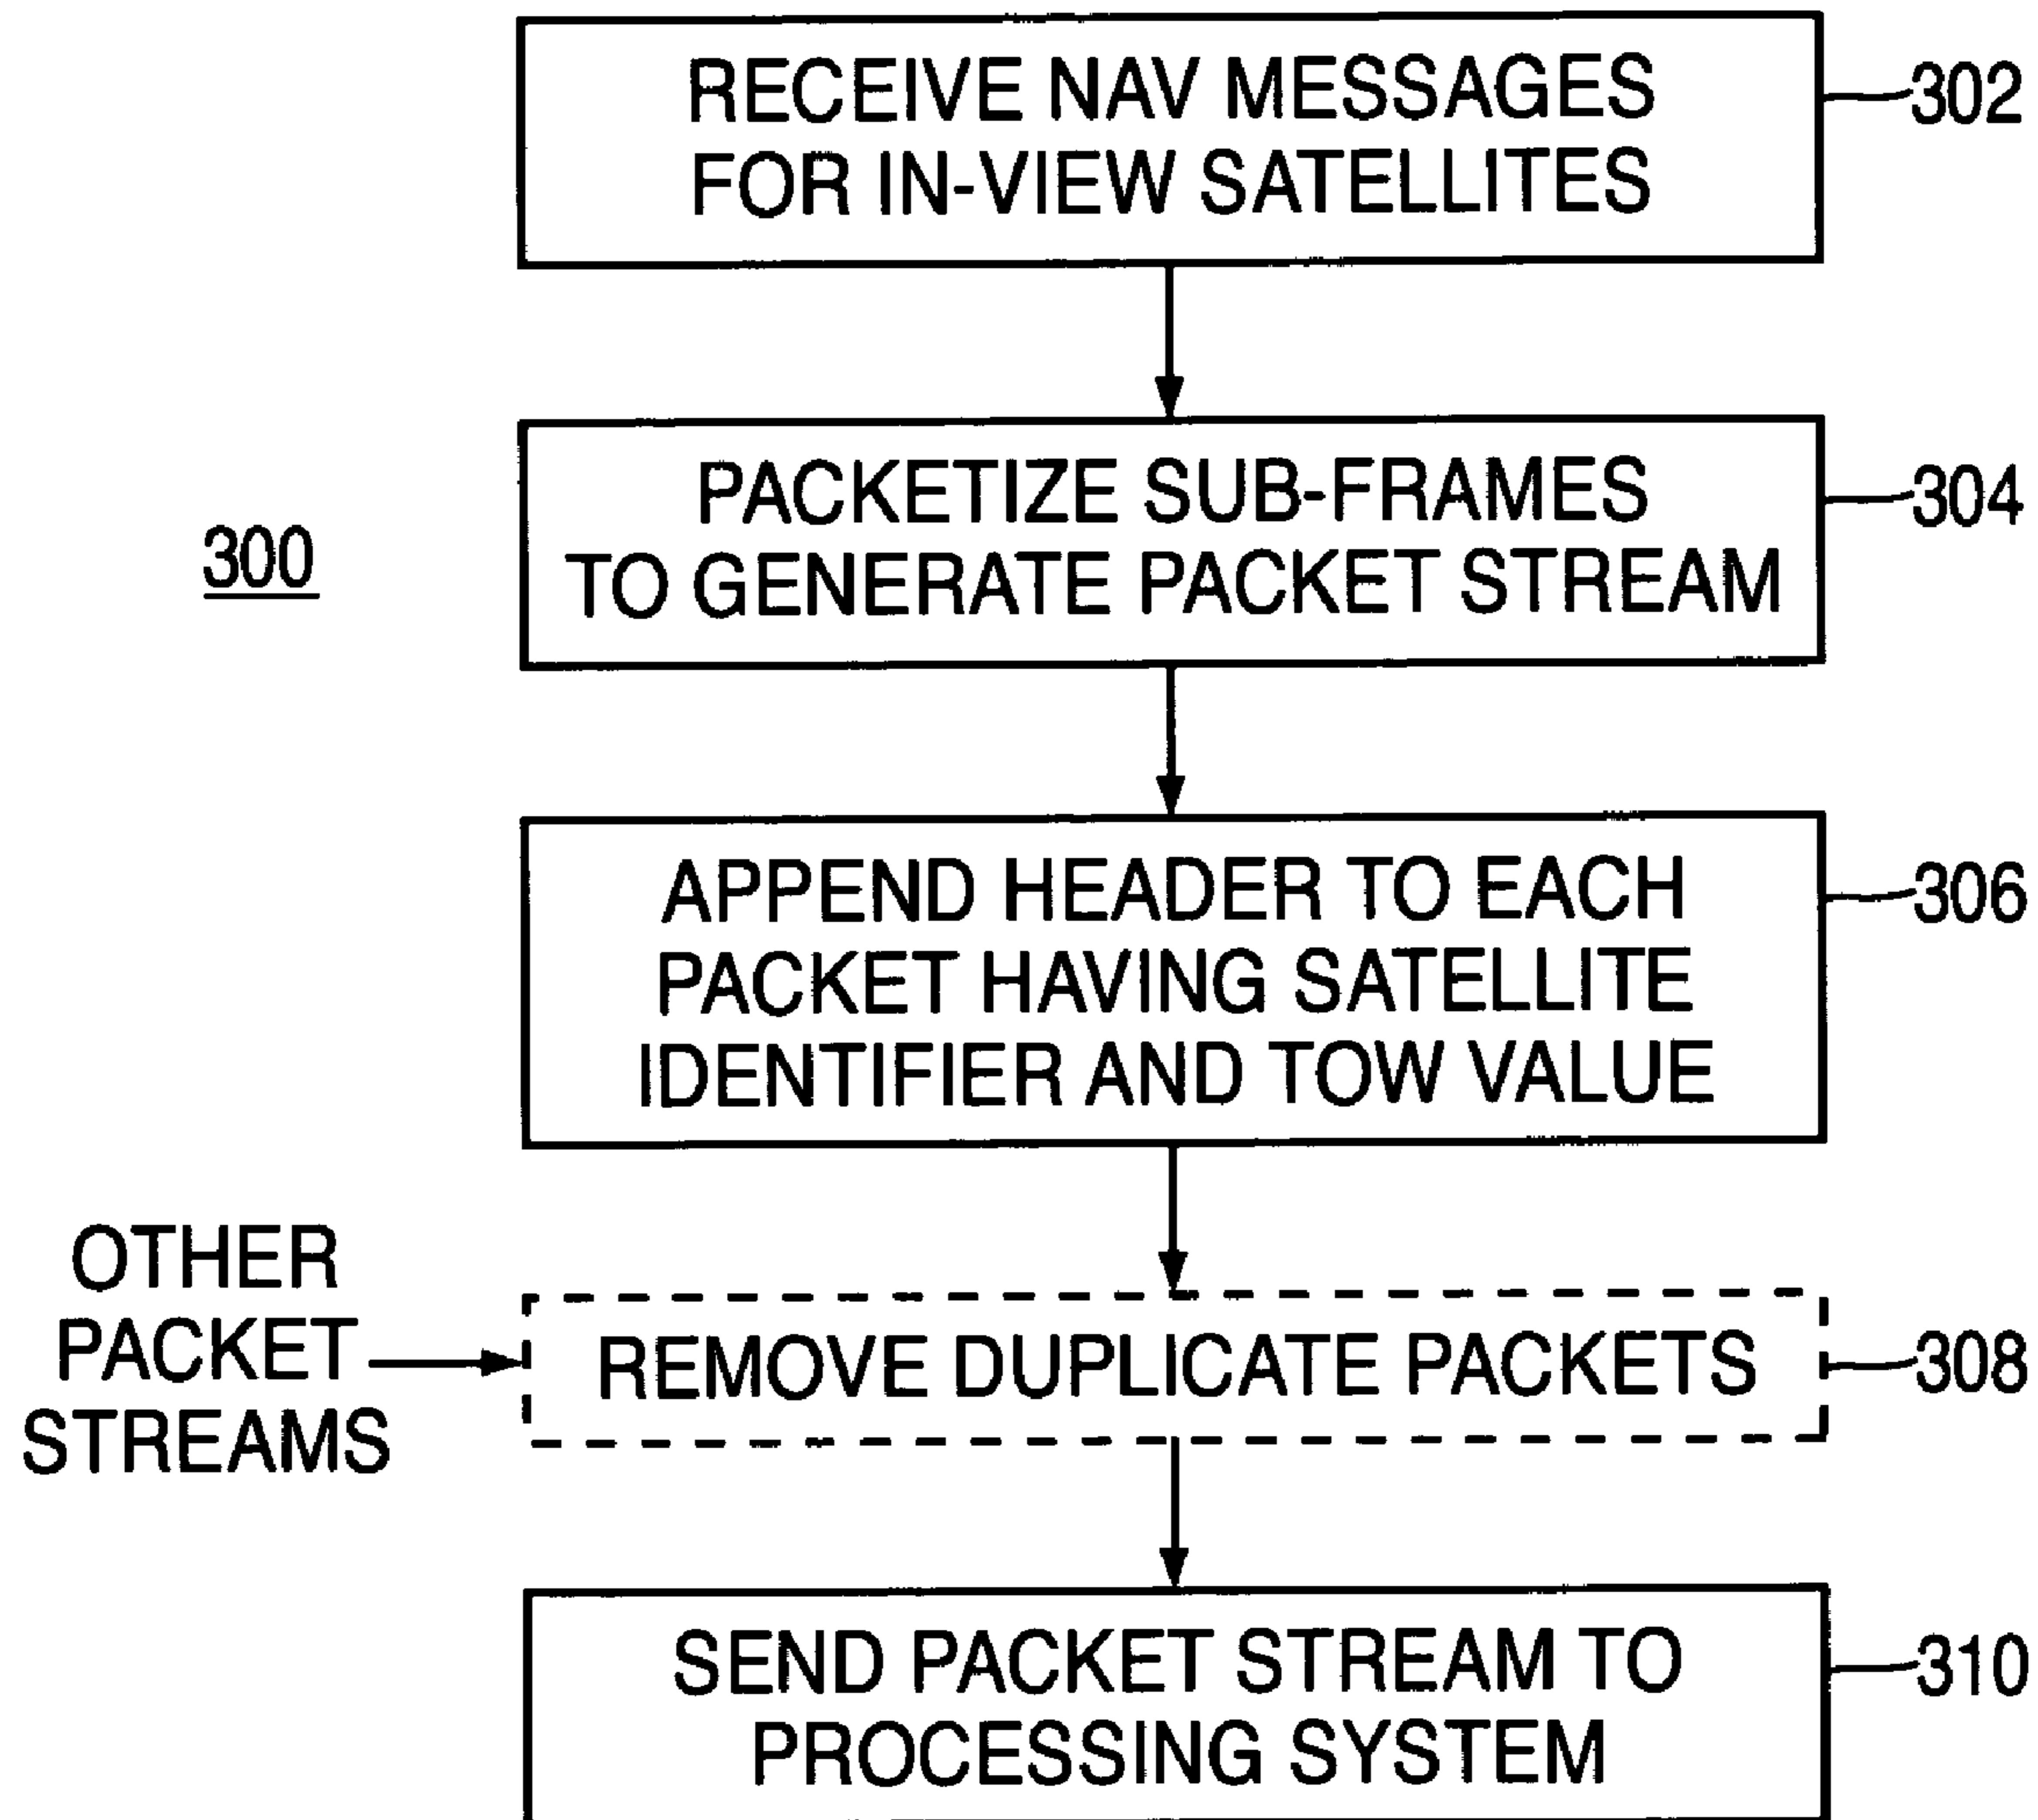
RECEIVE NAV MESSAGES FOR IN-VIEW SATELLITES
302

300

PACKETIZE SUB-FRAMES TO GENERATE PACKET STREAM
304

APPEND HEADER TO EACH PACKET HAVING SATELLITE IDENTIFIER AND TOW VALUE
306

OTHER PACKET STREAMS

REMOVE DUPLICATE PACKETS
308

SEND PACKET STREAM TO PROCESSING SYSTEM
310